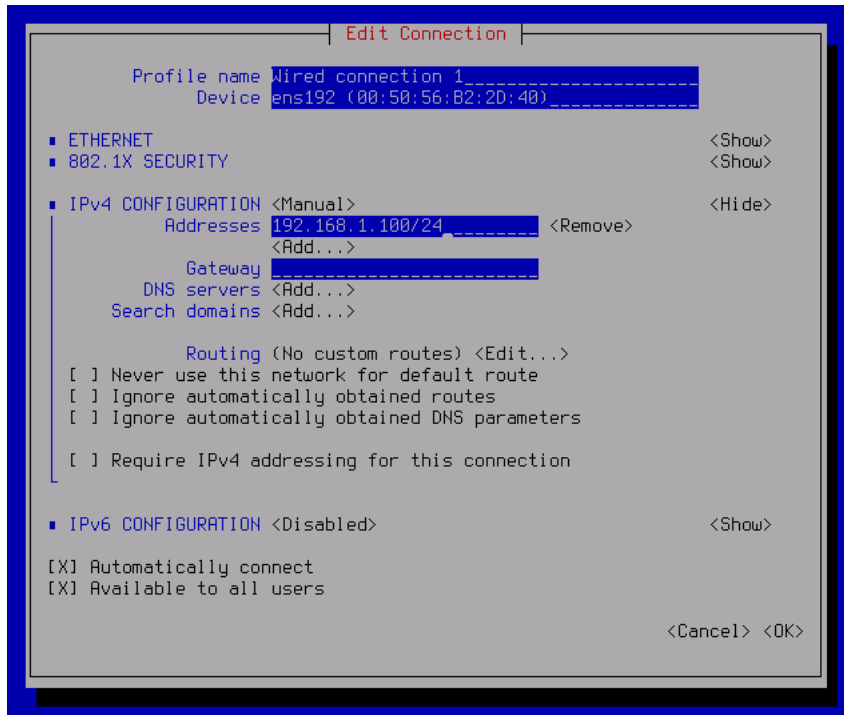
Edit Connection

Profile name Wired connection 1___________________
Device ens192 (00:50:56:B2:2D:40)_____________

▪ ETHERNET <Show>
▪ 802.1X SECURITY <Show>

▪ IPv4 CONFIGURATION <Manual> <Hide>
Addresses 192.168.1.100/24_________ <Remove>
<Add...>
Gateway _________________________
DNS servers <Add...>
Search domains <Add...>

Routing (No custom routes) <Edit...>
[ ] Never use this network for default route
[ ] Ignore automatically obtained routes
[ ] Ignore automatically obtained DNS parameters

[ ] Require IPv4 addressing for this connection

▪ IPv6 CONFIGURATION <Disabled> <Show>

[X] Automatically connect
[X] Available to all users

<Cancel> <OK>